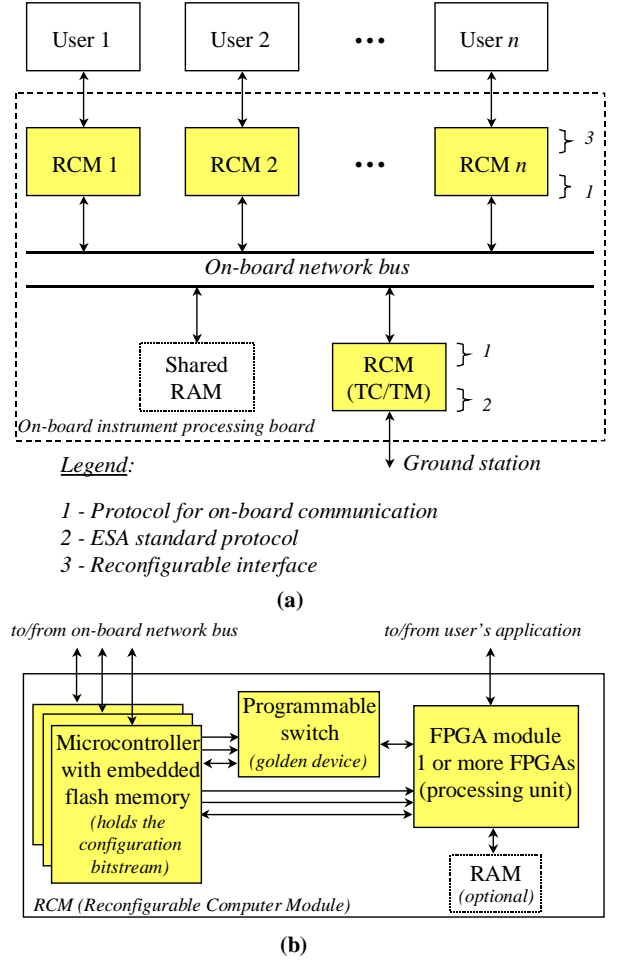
User 1
User 2
•••
User $n$

RCM 1
RCM 2
•••
RCM $n$
3
1

On-board network bus

Shared RAM
RCM (TC/TM)
1
2
On-board instrument processing board
Ground station

Legend:

1 - Protocol for on-board communication
2 - ESA standard protocol
3 - Reconfigurable interface

(a)

to/from on-board network bus
to/from user's application

Microcontroller with embedded flash memory
(holds the configuration bitstream)
Programmable switch
(golden device)
FPGA module 1 or more FPGAs (processing unit)
RAM
(optional)
RCM (Reconfigurable Computer Module)

(b)